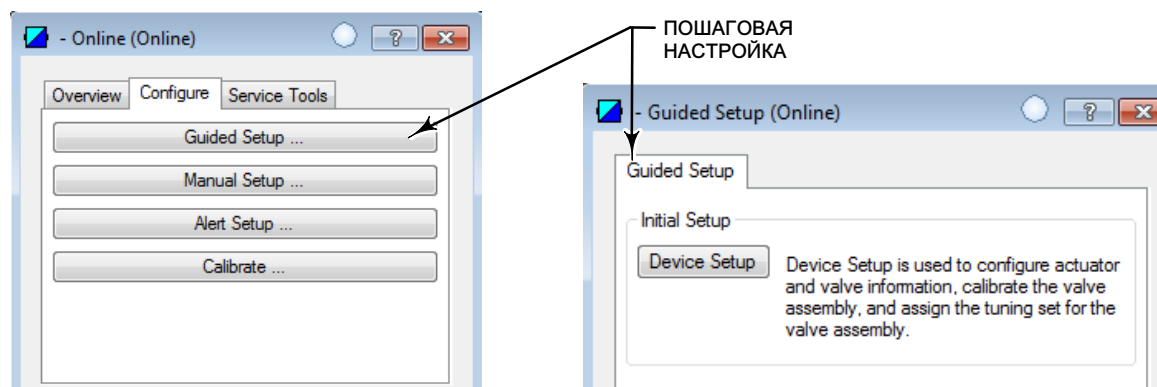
- Online (Online)

?

Overview

Configure

Service Tools

Guided Setup ...

Manual Setup ...

Alert Setup ...

Calibrate ...

ПОШАГОВАЯ НАСТРОЙКА

- Guided Setup (Online)

?

Guided Setup

Initial Setup

Device Setup

Device Setup is used to configure actuator and valve information, calibrate the valve assembly, and assign the tuning set for the valve assembly.